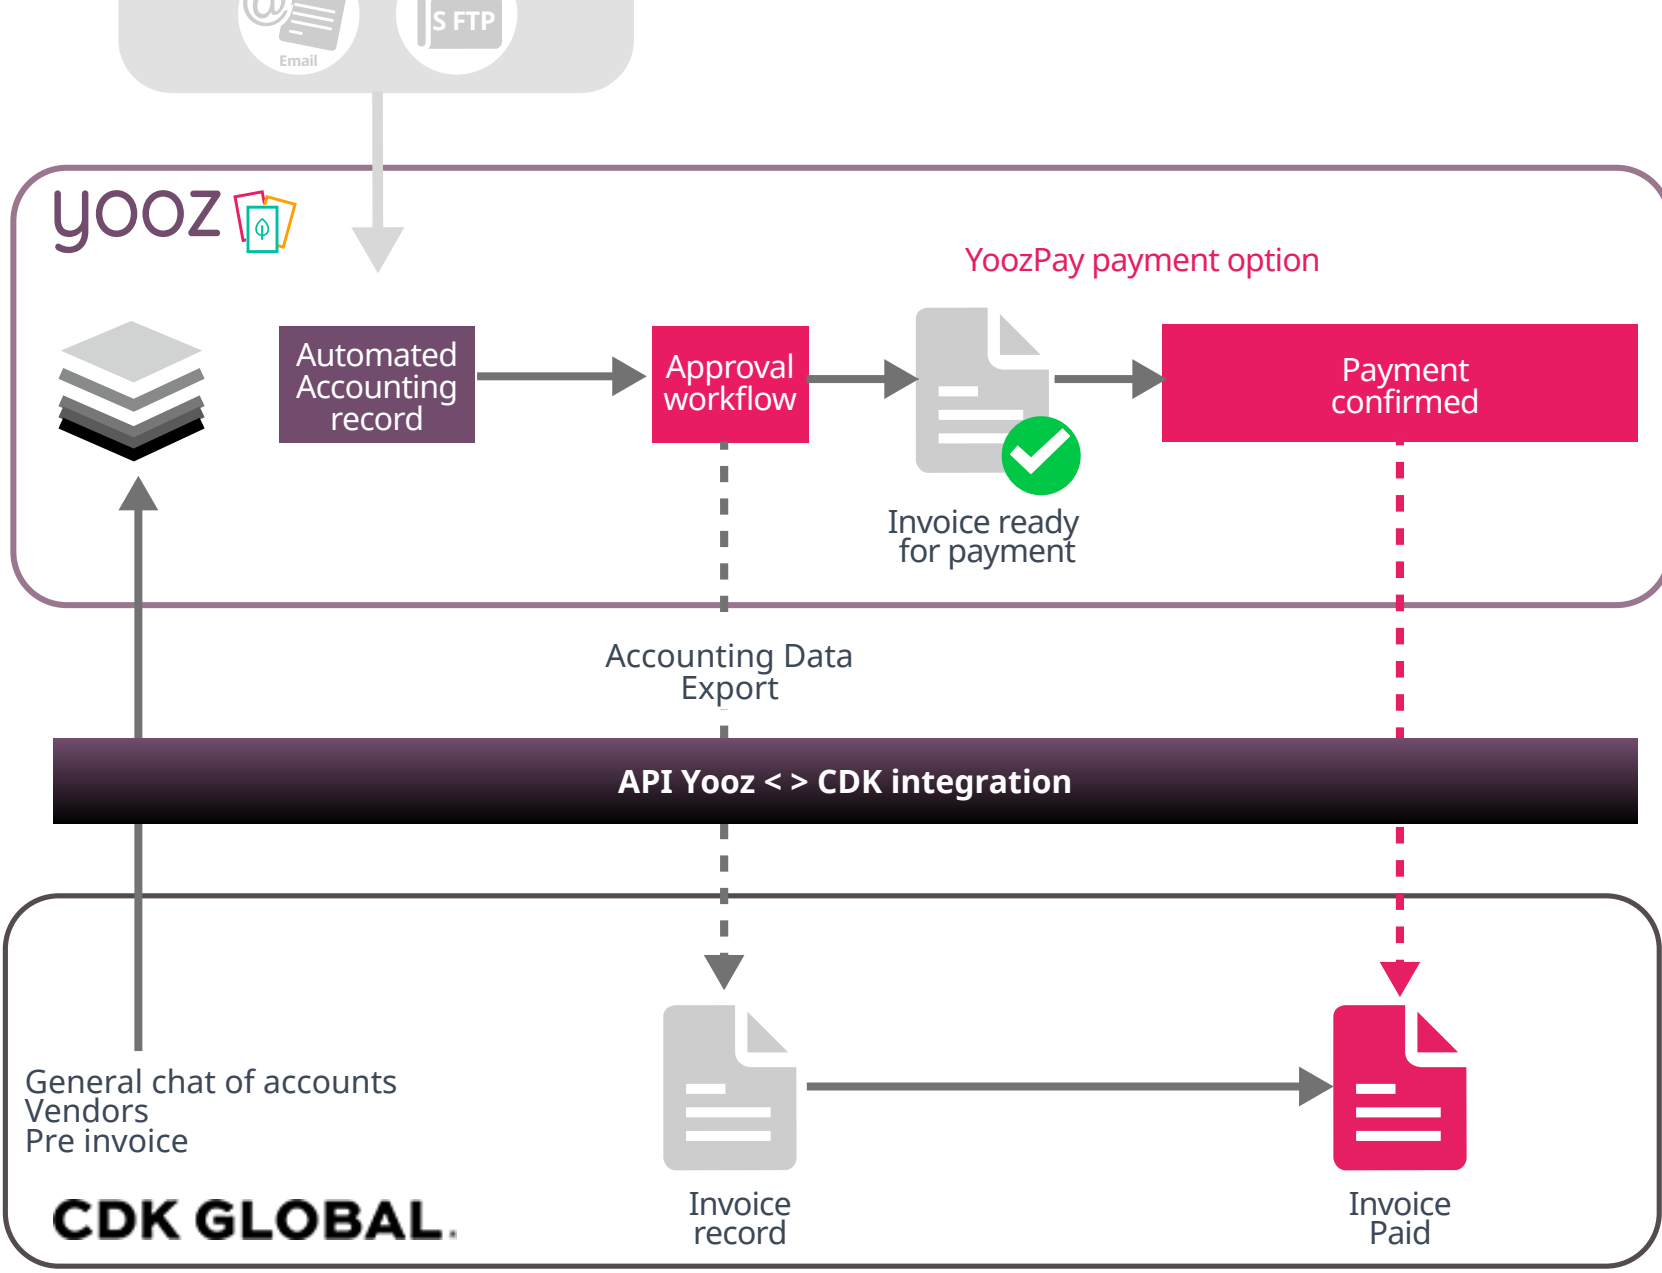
Email

S FTP

yooz

YoozPay payment option

Automated Accounting record

Approval workflow

Payment confirmed

Invoice ready for payment

Accounting Data Export

API Yooz < > CDK integration

General chat of accounts
Vendors
Pre invoice

CDK GLOBAL.

Invoice record

Invoice Paid